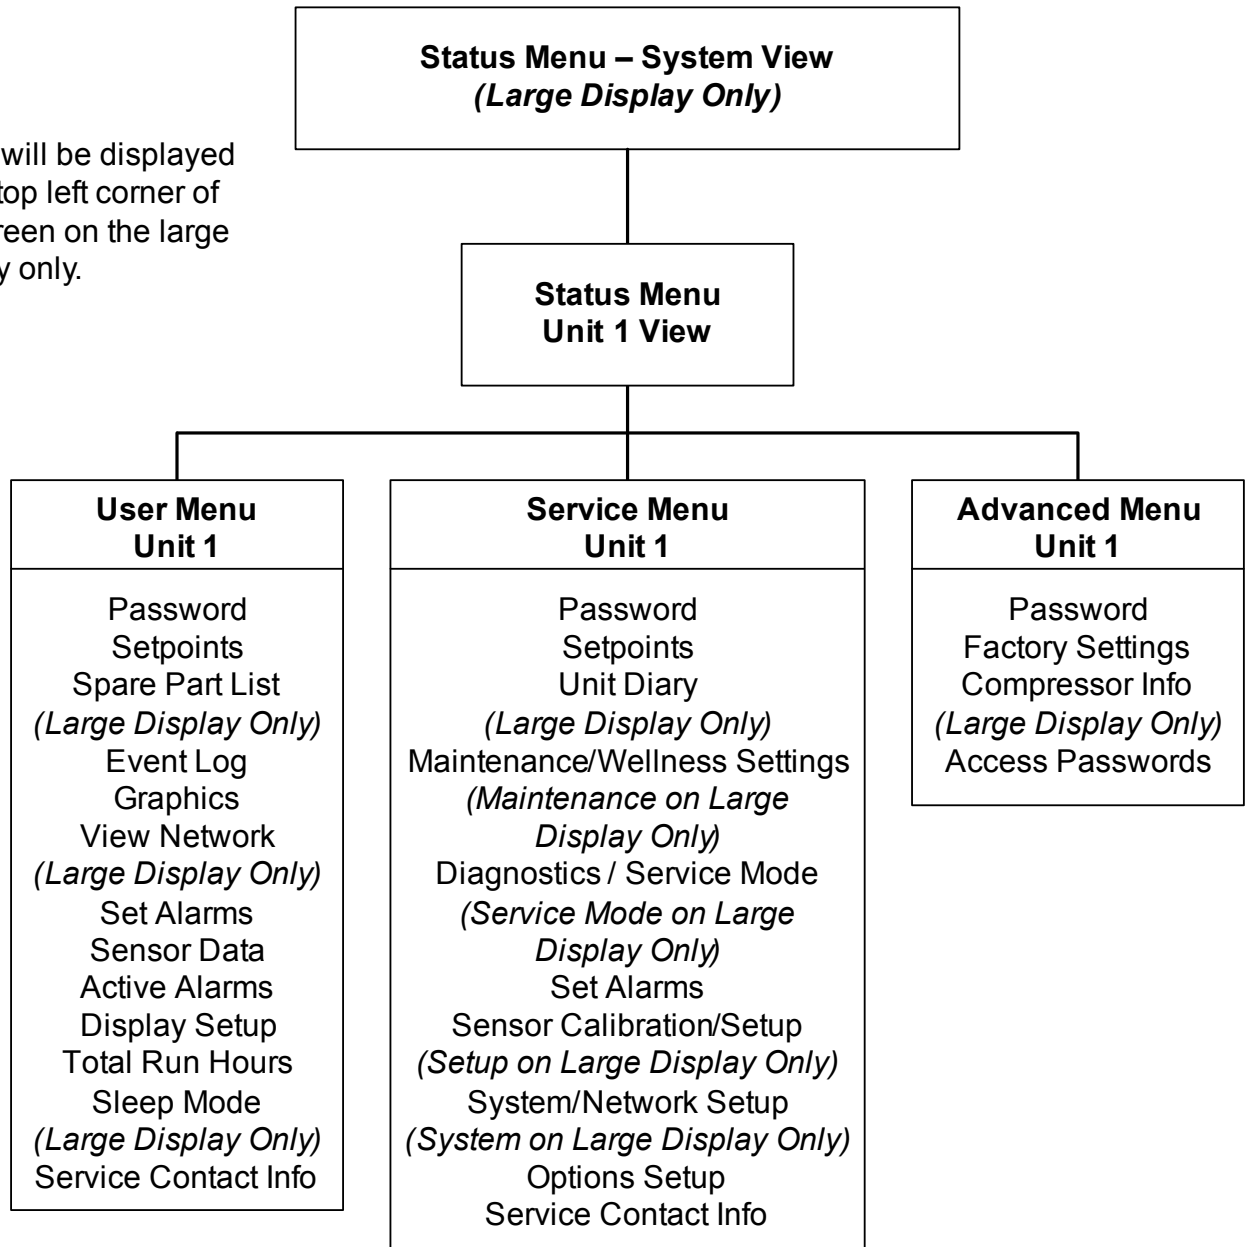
will be displayed top left corner of reen on the large y only.

**Status Menu – System View**
*(Large Display Only)*

**Status Menu**
**Unit 1 View**

**User Menu**
**Unit 1**

Password
Setpoints
Spare Part List
*(Large Display Only)*
Event Log
Graphics
View Network
*(Large Display Only)*
Set Alarms
Sensor Data
Active Alarms
Display Setup
Total Run Hours
Sleep Mode
*(Large Display Only)*
Service Contact Info

**Service Menu**
**Unit 1**

Password
Setpoints
Unit Diary
*(Large Display Only)*
Maintenance/Wellness Settings
*(Maintenance on Large Display Only)*
Diagnostics / Service Mode
*(Service Mode on Large Display Only)*
Set Alarms
Sensor Calibration/Setup
*(Setup on Large Display Only)*
System/Network Setup
*(System on Large Display Only)*
Options Setup
Service Contact Info

**Advanced Menu**
**Unit 1**

Password
Factory Settings
Compressor Info
*(Large Display Only)*
Access Passwords